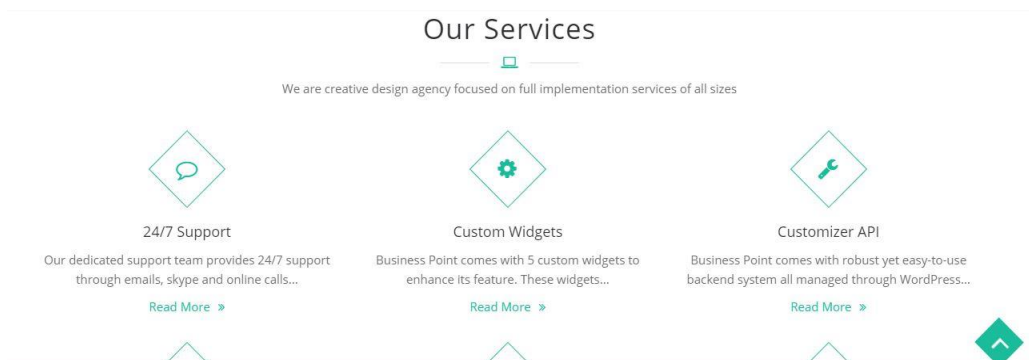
Our Services

We are creative design agency focused on full implementation services of all sizes

24/7 Support

Our dedicated support team provides 24/7 support through emails, skype and online calls...

Read More »

Custom Widgets

Business Point comes with 5 custom widgets to enhance its feature. These widgets...

Read More »

Customizer API

Business Point comes with robust yet easy-to-use backend system all managed through WordPress...

Read More »